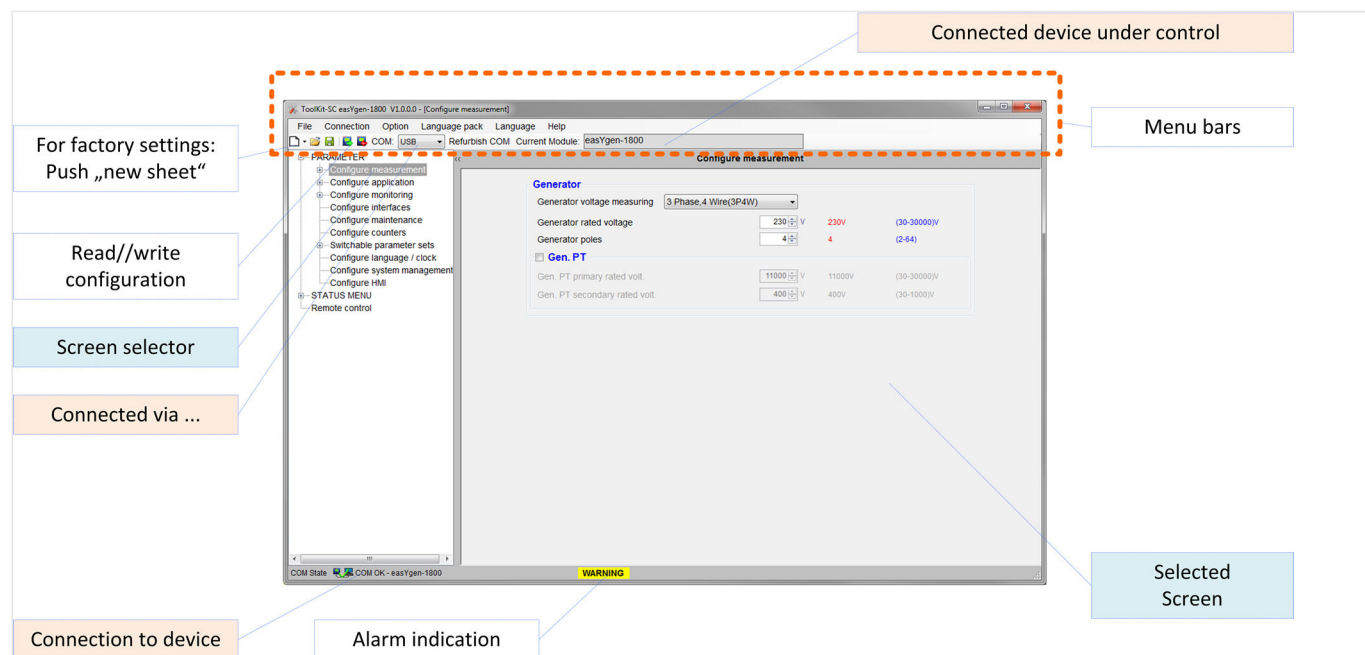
Connected device under control

ToolKit-SC easYgen-1800 V1.0.0.0 - [Configure measurement]

File Connection Option Language pack Language Help

COM: USB Refurbish COM Current Module: easYgen-1800

Menu bars

For factory settings: Push „new sheet“

PARAMETER
Configure measurement
Configure application
Configure monitoring
Configure interfaces
Configure maintenance
Configure counters
Switchable parameter sets
Configure language / clock
Configure system management
Configure HMI
STATUS MENU
Remote control

Configure measurement

Generator
Generator voltage measuring 3 Phase,4 Wire(3P4W)
Generator rated voltage 230 V 230V (30-30000)V
Generator poles 4 4 (2-64)
Gen. PT
Gen. PT primary rated volt. 11000 V 11000V (30-30000)V
Gen. PT secondary rated volt. 400 V 400V (30-1000)V

Read//write configuration

Screen selector

Connected via ...

COM State COM OK - easYgen-1800 WARNING

Selected Screen

Connection to device

Alarm indication